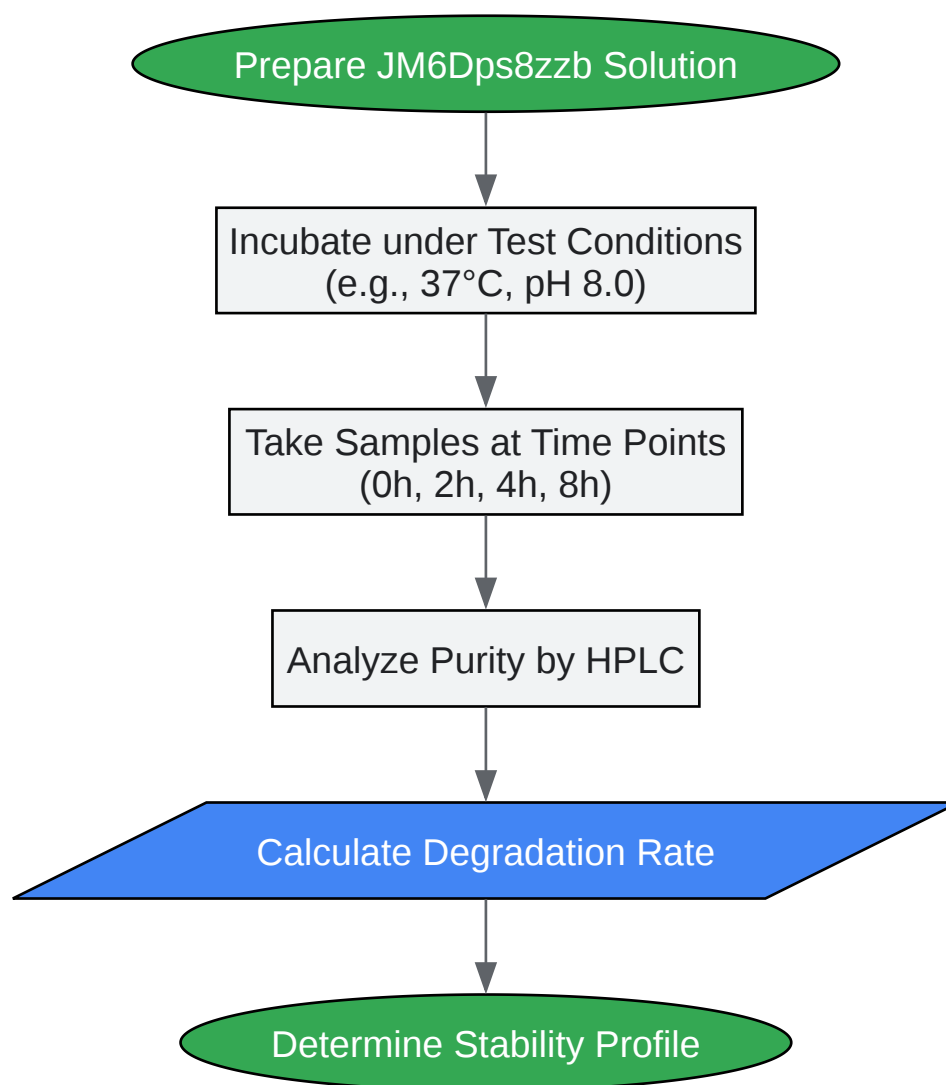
Prepare JM6Dps8zzb Solution

Incubate under Test Conditions (e.g., 37°C, pH 8.0)

Take Samples at Time Points (0h, 2h, 4h, 8h)

Analyze Purity by HPLC

Calculate Degradation Rate

Determine Stability Profile